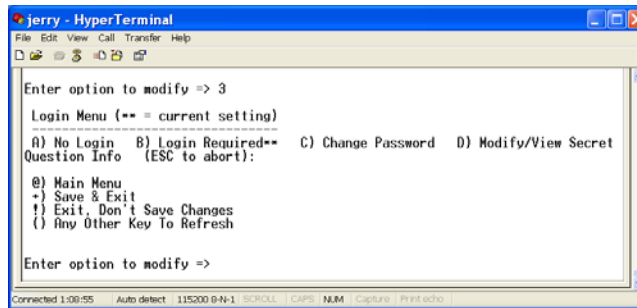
jerry - HyperTerminal
File Edit View Call Transfer Help

Enter option to modify => 3

Login Menu (** = current setting)
------------------------------------------
A) No Login B) Login Required** C) Change Password D) Modify/View Secret Question Info (ESC to abort):

@) Main Menu
+) Save & Exit
!) Exit, Don't Save Changes
() Any Other Key To Refresh

Enter option to modify =>

Connected 1:08:55 | Auto detect | 115200 8-N-1 | SCROLL | CAPS | NUM | Capture | Print echo